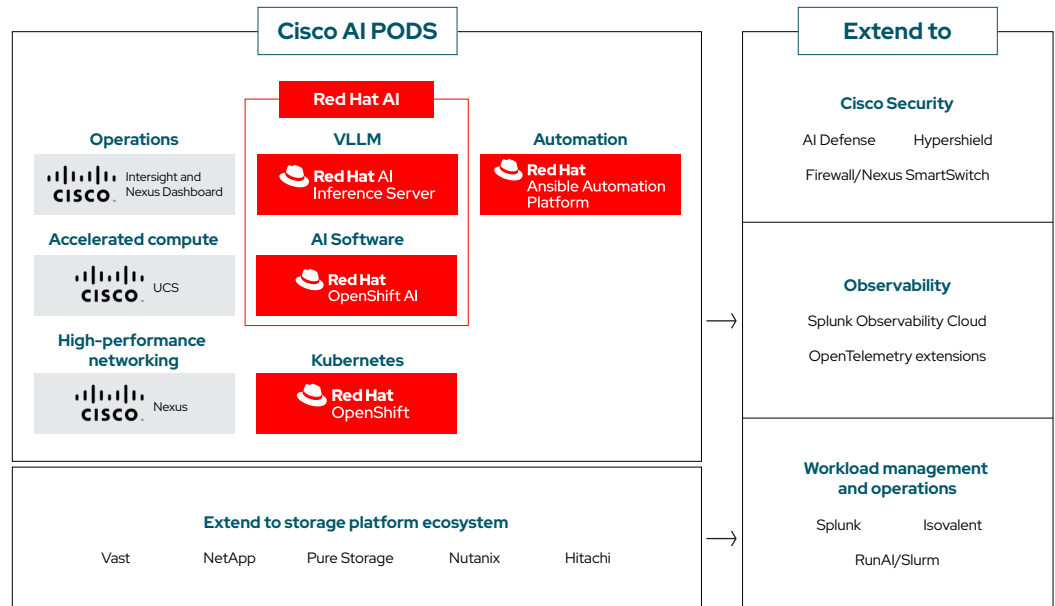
Cisco AI PODS

Operations

CISCO Intersight and Nexus Dashboard

Accelerated compute

CISCO UCS

High-performance networking

CISCO Nexus

Red Hat AI

VLLM

Red Hat AI Inference Server

AI Software

Red Hat OpenShift AI

Kubernetes

Red Hat OpenShift

Automation

Red Hat Ansible Automation Platform

Extend to storage platform ecosystem

Vast NetApp Pure Storage Nutanix Hitachi

Extend to

Cisco Security

AI Defense Hypershield

Firewall/Nexus SmartSwitch

Observability

Splunk Observability Cloud

OpenTelemetry extensions

Workload management and operations

Splunk Isovalent

RunAI/Slurm